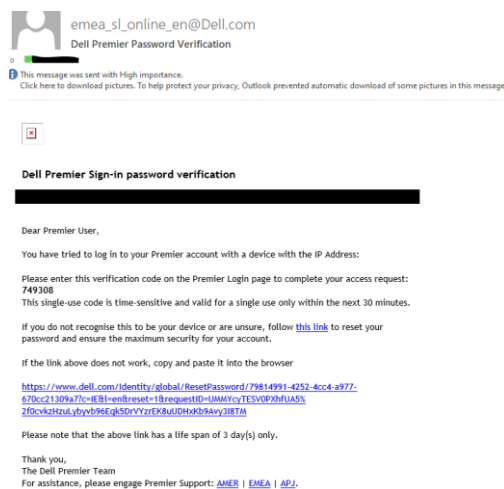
emea_sl_online_en@Dell.com
Dell Premier Password Verification

This message was sent with High importance.
Click here to download pictures. To help protect your privacy, Outlook prevented automatic download of some pictures in this message

Dell Premier Sign-in password verification

Dear Premier User,

You have tried to log in to your Premier account with a device with the IP Address:

Please enter this verification code on the Premier Login page to complete your access request:
749308
This single-use code is time-sensitive and valid for a single use only within the next 30 minutes.

If you do not recognise this to be your device or are unsure, follow this link to reset your password and ensure the maximum security for your account.

If the link above does not work, copy and paste it into the browser

https://www.dell.com/Identity/global/ResetPassword/79814991-4252-4cc4-a977-670cc21309a7?c=IE&l=en&reset=1&requestID=UMMYcyTESV0PXhfUA5%2f0cvkzHzuLybyvb96Eqk5DrVYzrEK8uUDHxKb9Avy3l8TM

Please note that the above link has a life span of 3 day(s) only.

Thank you,
The Dell Premier Team
For assistance, please engage Premier Support: AMER | EMEA | APJ.